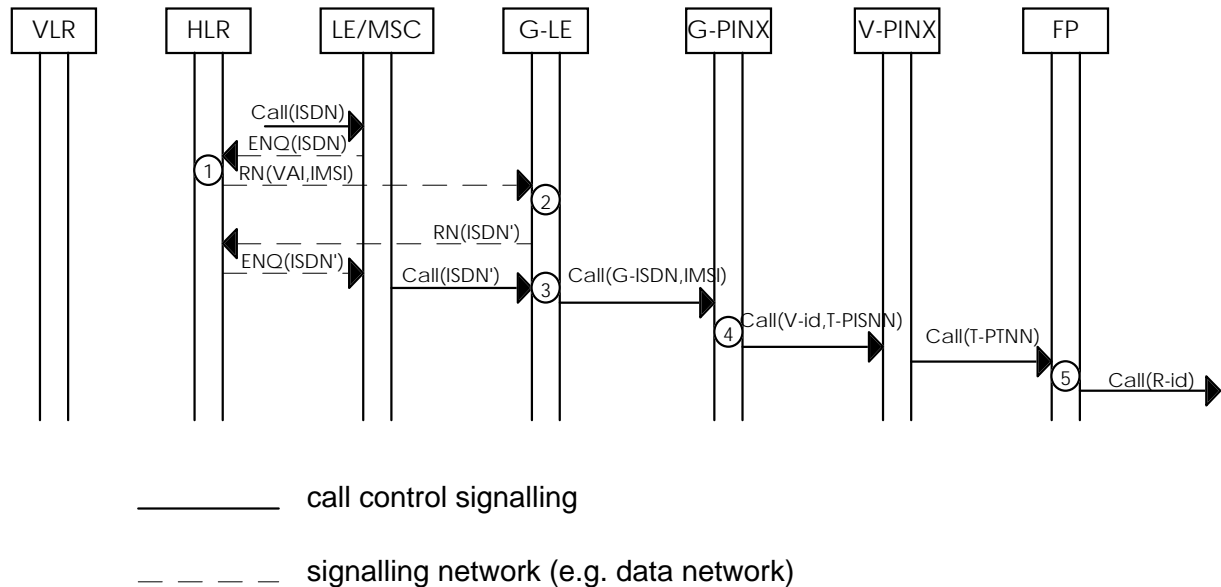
VLR HLR LE/MSC G-LE G-PINX V-PINX FP

Call(ISDN)
ENQ(ISDN)
1
RN(VAI,IMSI)
2
RN(ISDN')
ENQ(ISDN')
Call(ISDN')
3
Call(G-ISDN,IMSI)
4
Call(V-id,T-PISNN)
Call(T-PTNN)
5
Call(R-id)

call control signalling

signalling network (e.g. data network)